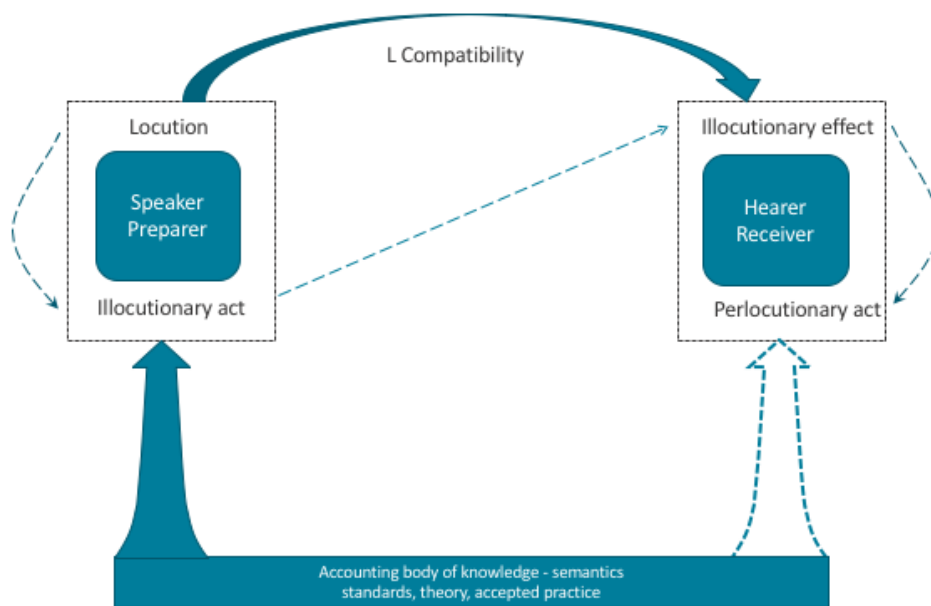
L Compatibility

Locution

Speaker Preparer

Illocutionary act

Illocutionary effect

Hearer Receiver

Perlocutionary act

Accounting body of knowledge - semantics standards, theory, accepted practice